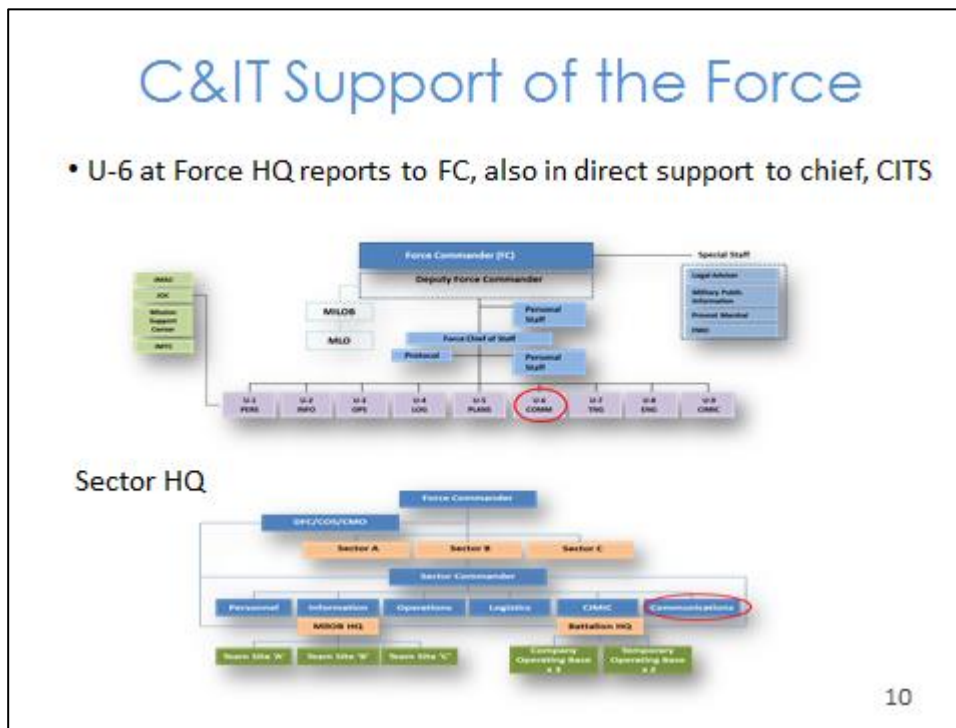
C&IT Support of the Force

• U-6 at Force HQ reports to FC, also in direct support to chief, CITS

Force Commander (FC)

Deputy Force Commander

Special Staff

Legal Advisor

Military Public Information

Provost Marshal

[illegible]

JMAC

JOC

Mission Support Center

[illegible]

MILOB

MLO

Personal Staff

Force Chief of Staff

Protocol

Personal Staff

U-1 PERS

U-2 INFO

U-3 OPS

U-4 LOG

U-5 PLANS

U-6 COMM

U-7 TNG

U-8 ENG

U-9 CIMIC

Sector HQ

Force Commander

DFC/COS/CMO

Sector A

Sector B

Sector C

Sector Commander

Personnel

Information

Operations

Logistics

CIMIC

Communications

MILOB HQ

Battalion HQ

Team Site 'A'

Team Site 'B'

Team Site 'C'

Company Operating Base x 3

Temporary Operating Base x 2

10